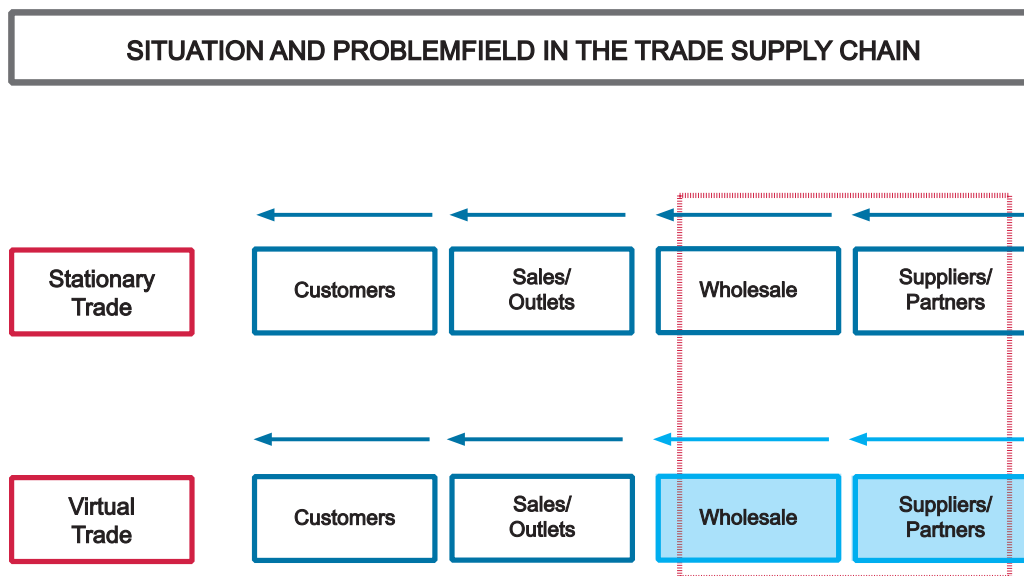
SITUATION AND PROBLEMFIELD IN THE TRADE SUPPLY CHAIN

Stationary Trade

Customers

Sales/ Outlets

Wholesale

Suppliers/ Partners

Virtual Trade

Customers

Sales/ Outlets

Wholesale

Suppliers/ Partners